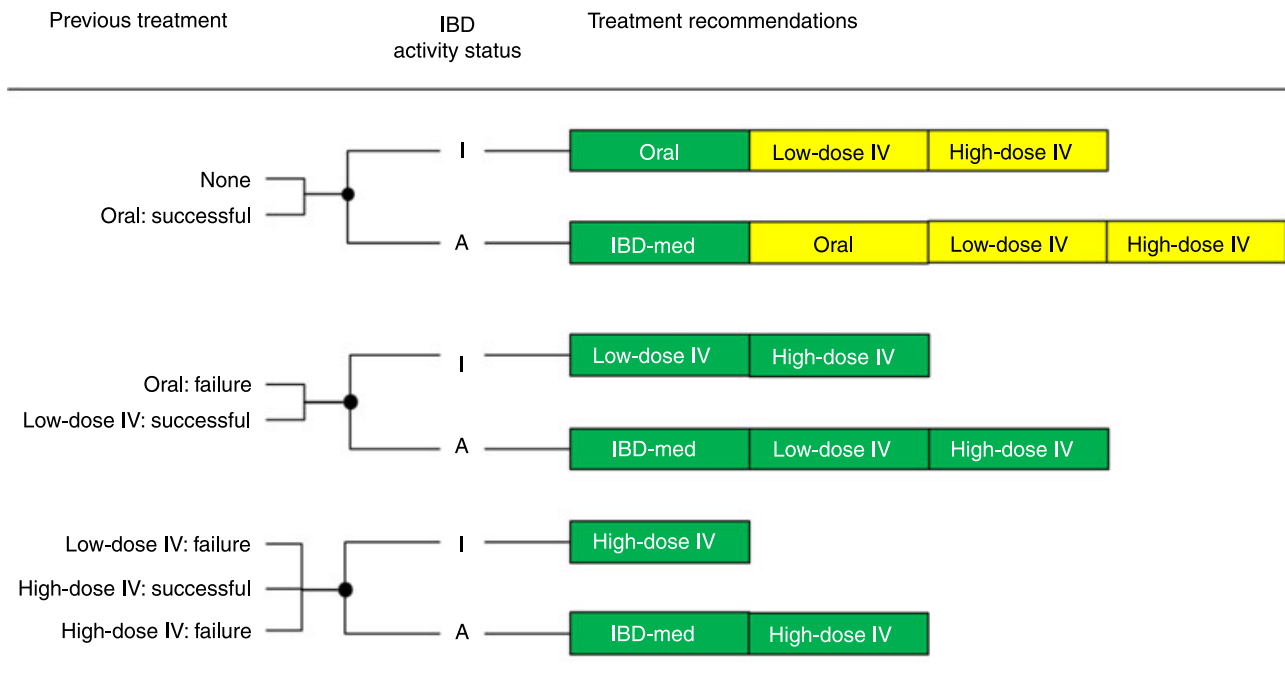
Previous treatment

IBD activity status

Treatment recommendations

None

Oral: successful

I

Oral | Low-dose IV | High-dose IV

A

IBD-med | Oral | Low-dose IV | High-dose IV

Oral: failure

Low-dose IV: successful

I

Low-dose IV | High-dose IV

A

IBD-med | Low-dose IV | High-dose IV

Low-dose IV: failure

High-dose IV: successful

High-dose IV: failure

I

High-dose IV

A

IBD-med | High-dose IV